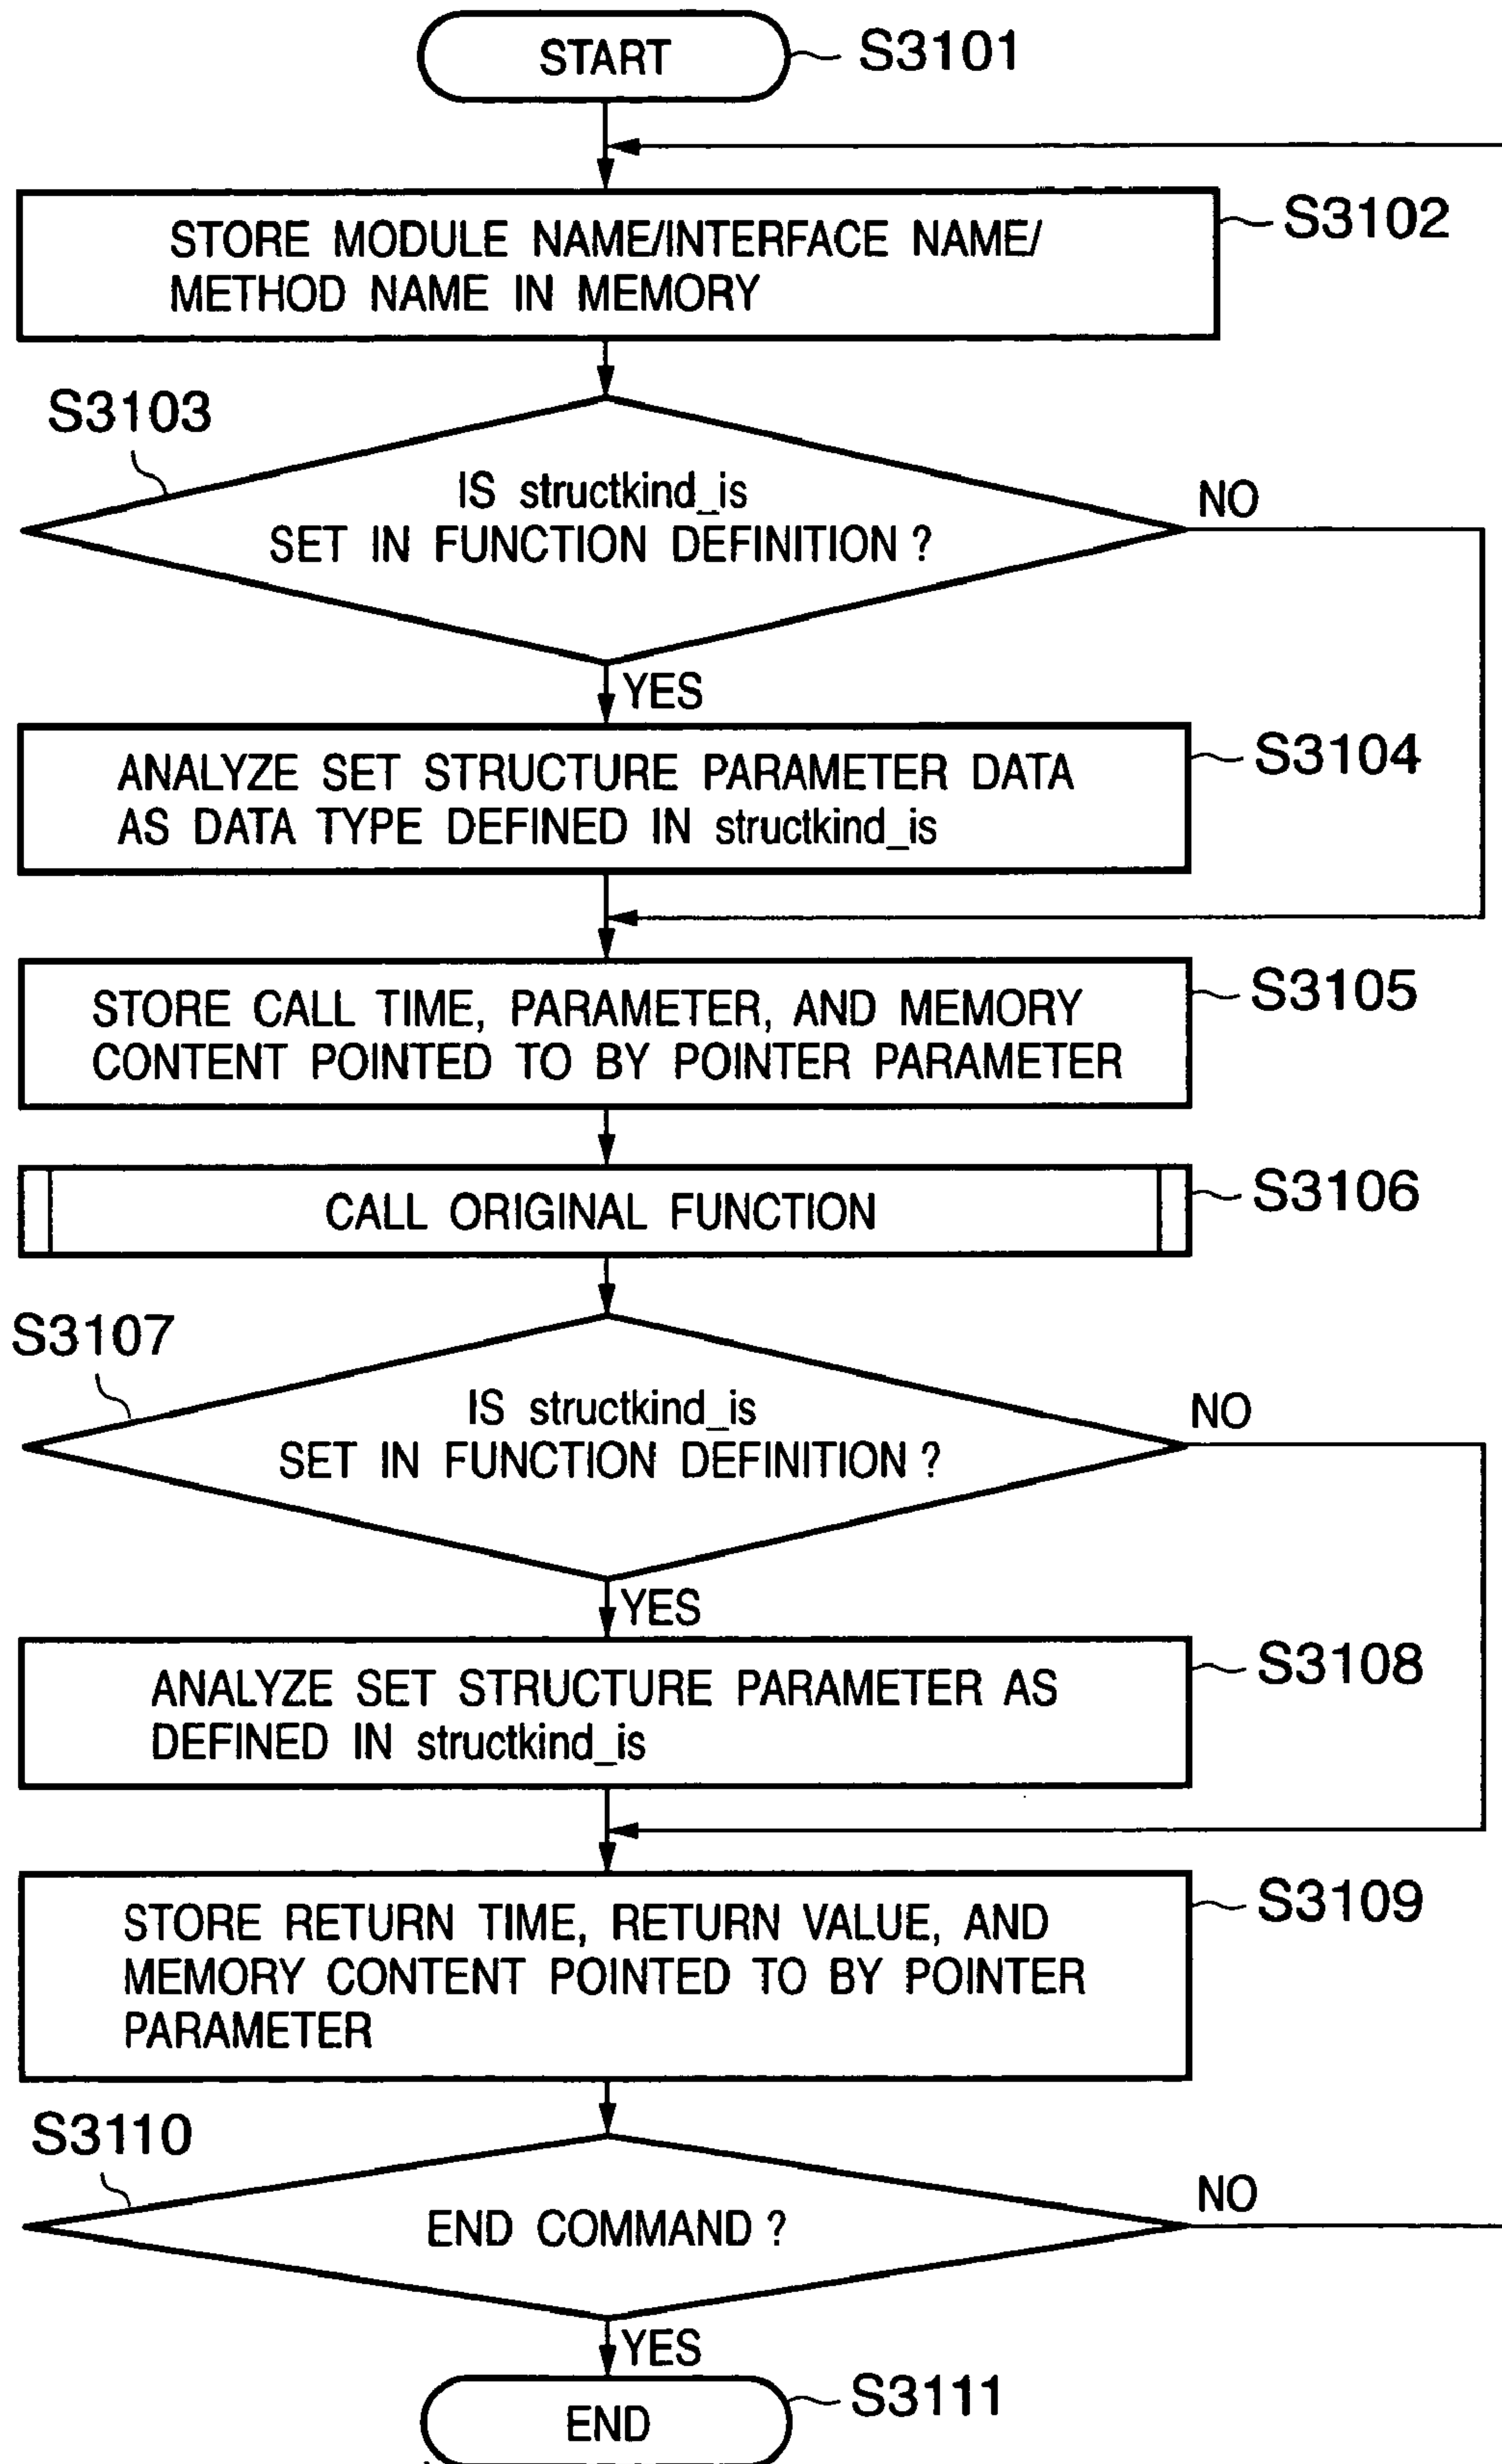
START S3101

STORE MODULE NAME/INTERFACE NAME/ METHOD NAME IN MEMORY S3102

S3103
IS structkind_is SET IN FUNCTION DEFINITION ?
NO
YES

ANALYZE SET STRUCTURE PARAMETER DATA AS DATA TYPE DEFINED IN structkind_is S3104

STORE CALL TIME, PARAMETER, AND MEMORY CONTENT POINTED TO BY POINTER PARAMETER S3105

CALL ORIGINAL FUNCTION S3106

S3107
IS structkind_is SET IN FUNCTION DEFINITION ?
NO
YES

ANALYZE SET STRUCTURE PARAMETER AS DEFINED IN structkind_is S3108

STORE RETURN TIME, RETURN VALUE, AND MEMORY CONTENT POINTED TO BY POINTER PARAMETER S3109

S3110
END COMMAND ?
NO
YES

END S3111